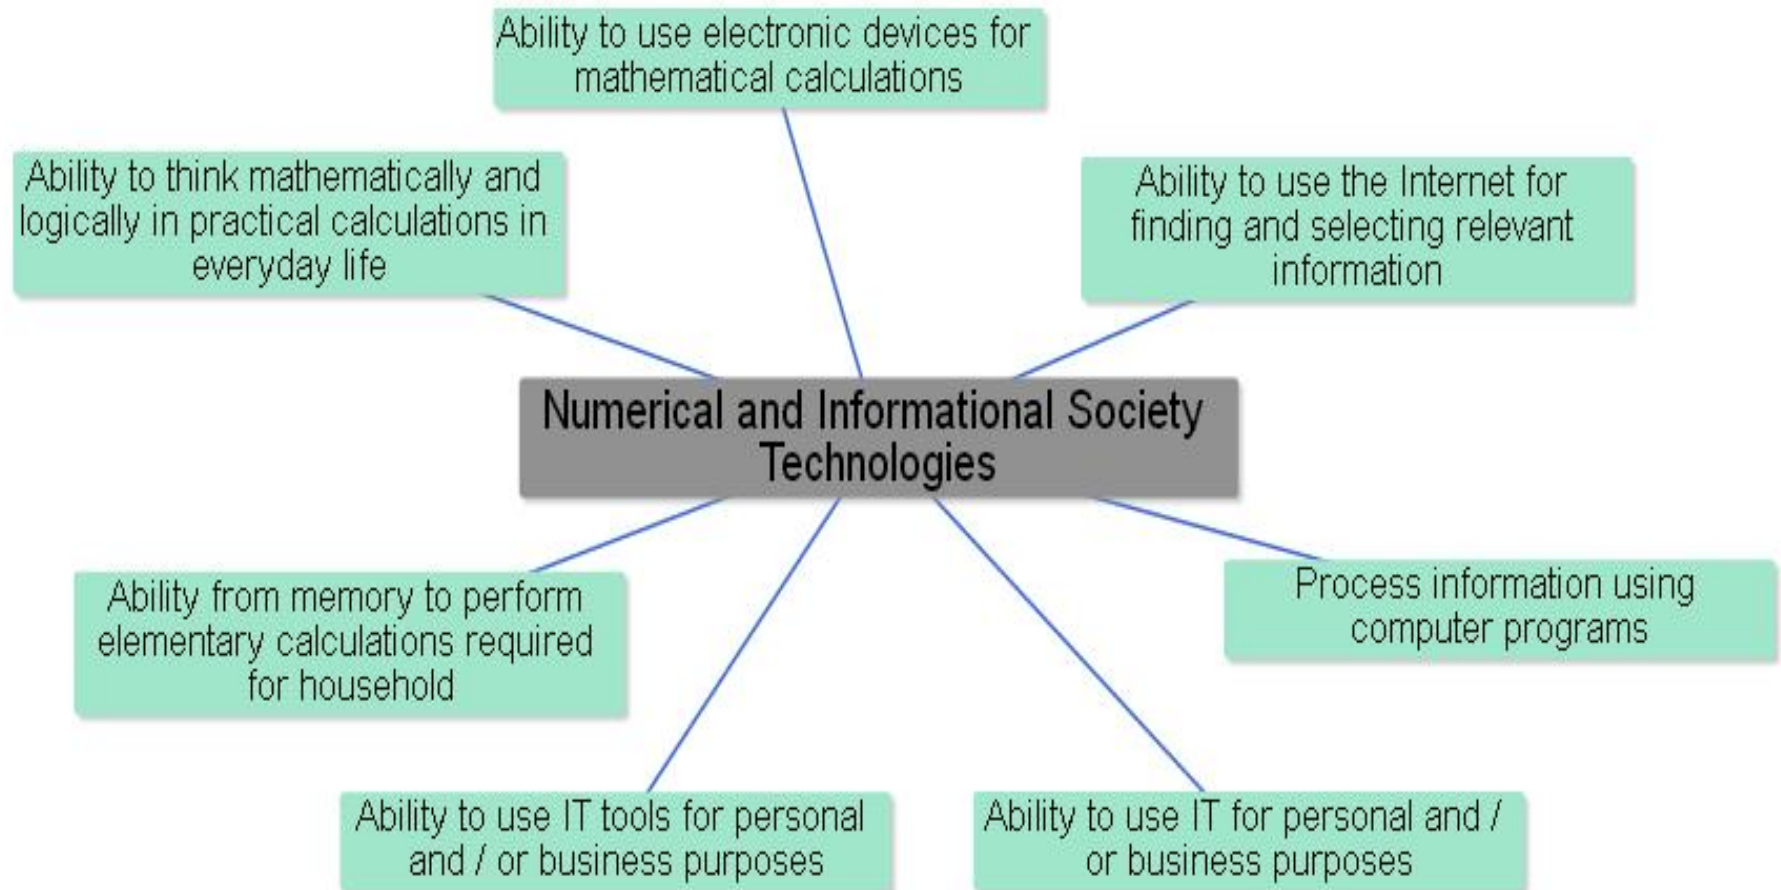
Ability to use electronic devices for mathematical calculations

Ability to think mathematically and logically in practical calculations in everyday life

Ability to use the Internet for finding and selecting relevant information

Numerical and Informational Society Technologies

Ability from memory to perform elementary calculations required for household

Process information using computer programs

Ability to use IT tools for personal and / or business purposes

Ability to use IT for personal and / or business purposes